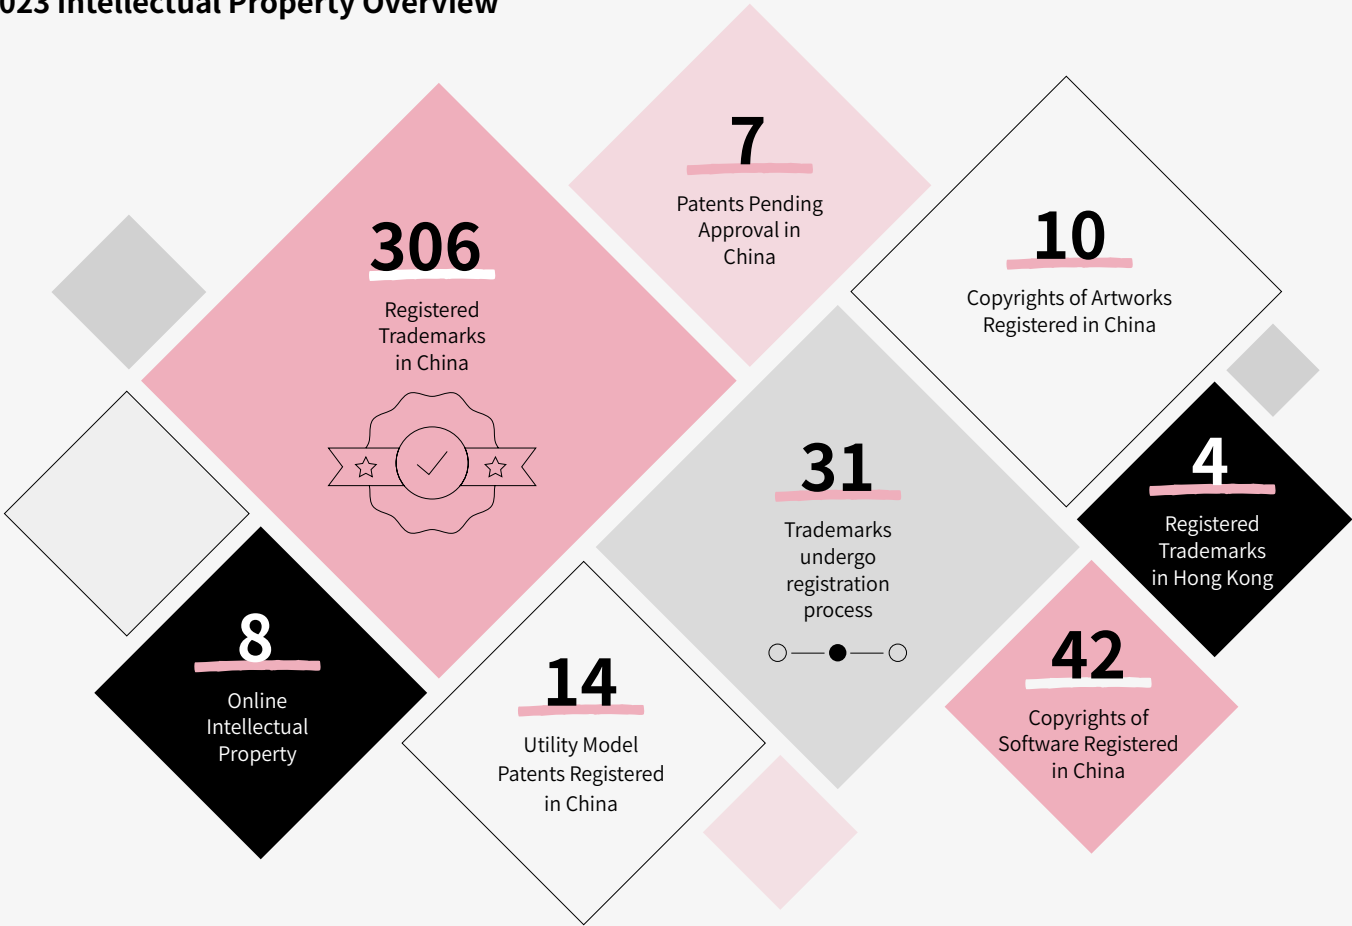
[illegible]023 Intellectual Property Overview

7
Patents Pending Approval in China

306
Registered Trademarks in China

10
Copyrights of Artworks Registered in China

31
Trademarks undergo registration process

4
Registered Trademarks in Hong Kong

8
Online Intellectual Property

14
Utility Model Patents Registered in China

42
Copyrights of Software Registered in China